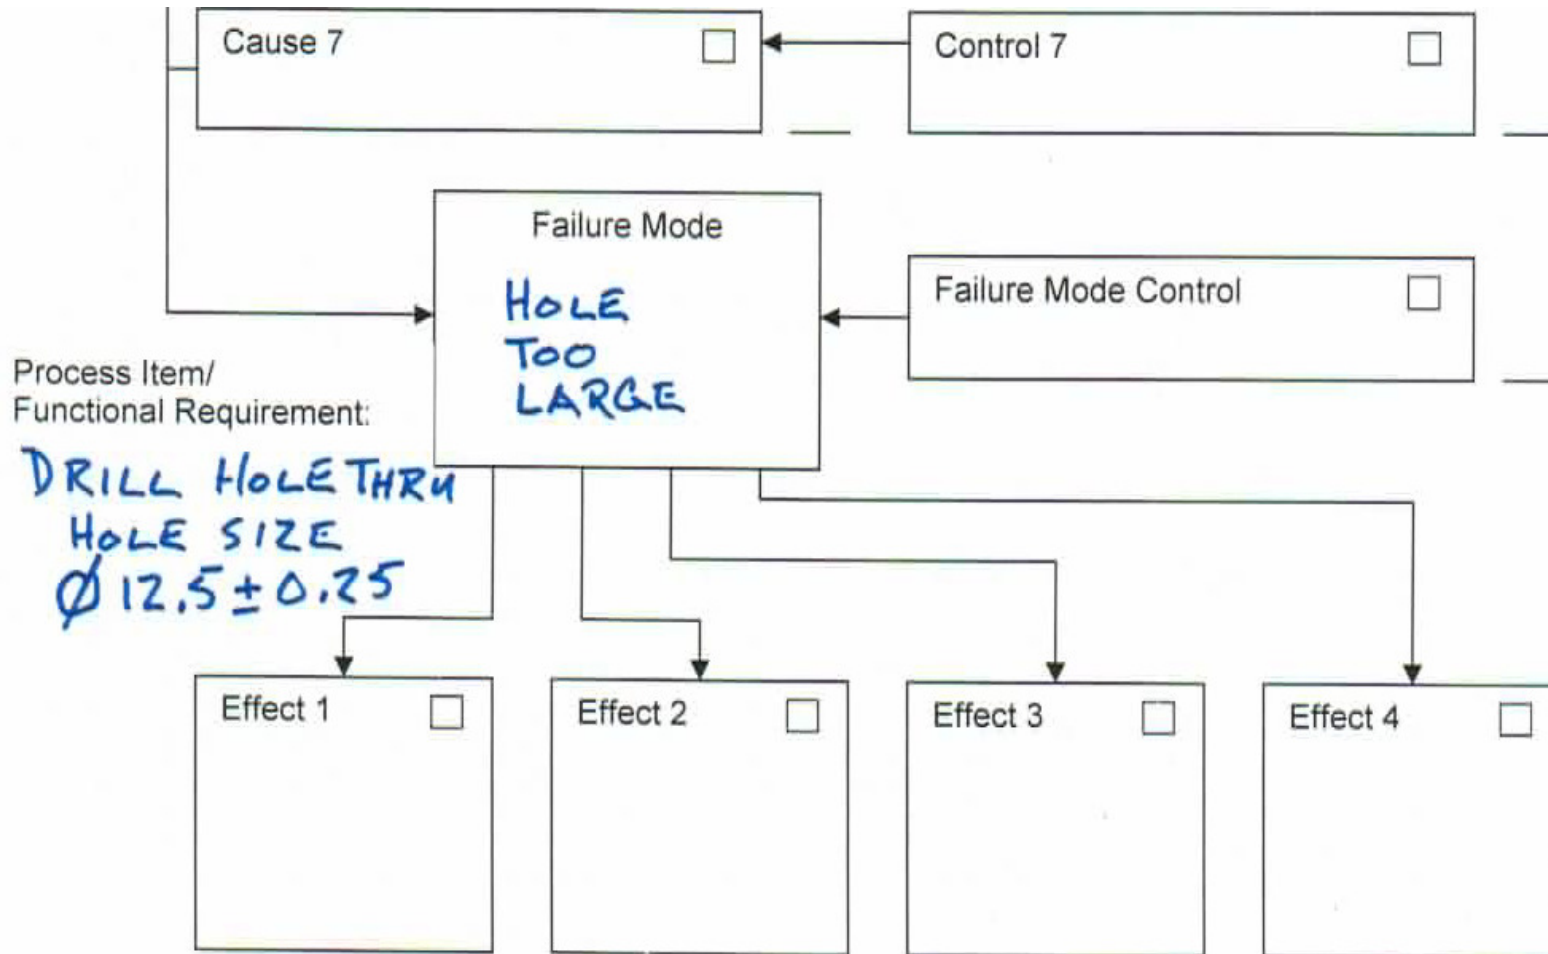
Cause 7

Control 7

Failure Mode

HOLE TOO LARGE

Failure Mode Control

Process Item/
Functional Requirement:

DRILL HOLE THRU
HOLE SIZE
$\varnothing 12.5 \pm 0.25$

Effect 1

Effect 2

Effect 3

Effect 4